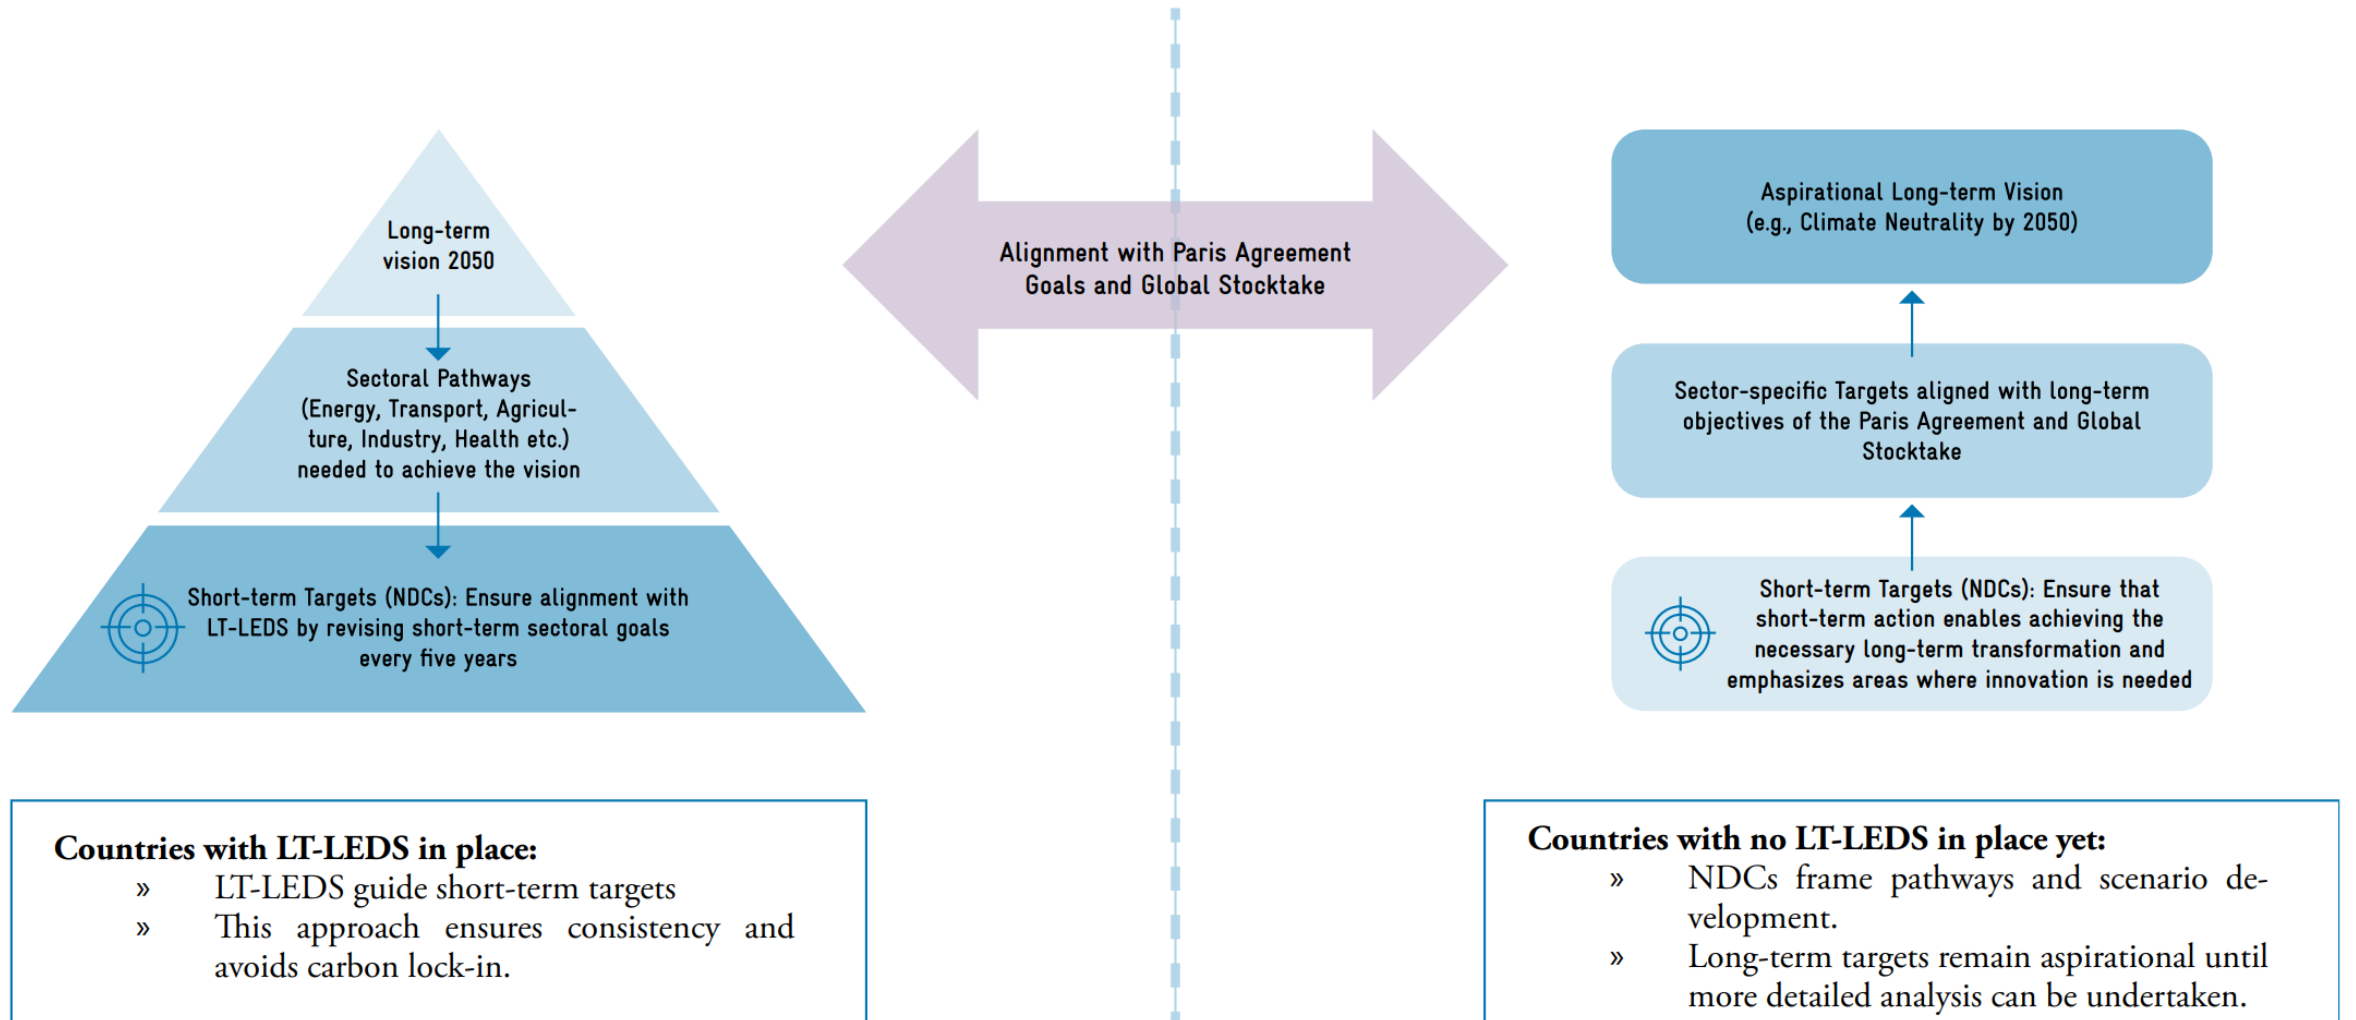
Long-term vision 2050

Sectoral Pathways (Energy, Transport, Agriculture, Industry, Health etc.) needed to achieve the vision

Short-term Targets (NDCs): Ensure alignment with LT-LEDS by revising short-term sectoral goals every five years

Alignment with Paris Agreement Goals and Global Stocktake

Aspirational Long-term Vision (e.g., Climate Neutrality by 2050)

Sector-specific Targets aligned with long-term objectives of the Paris Agreement and Global Stocktake

Short-term Targets (NDCs): Ensure that short-term action enables achieving the necessary long-term transformation and emphasizes areas where innovation is needed

Countries with LT-LEDS in place:
» LT-LEDS guide short-term targets
» This approach ensures consistency and avoids carbon lock-in.

Countries with no LT-LEDS in place yet:
» NDCs frame pathways and scenario development.
» Long-term targets remain aspirational until more detailed analysis can be undertaken.